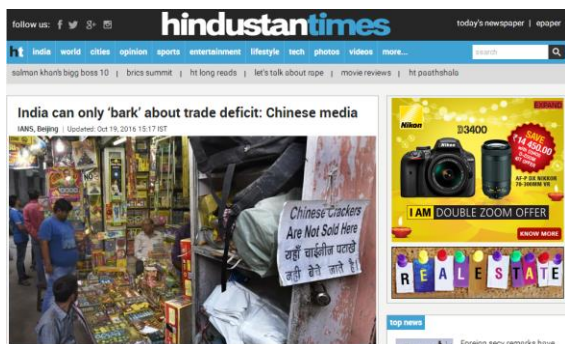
follow us: f 8+

hindustantimes

today's newspaper | epaper

ht india world cities opinion sports entertainment lifestyle tech photos videos more...

search

salman khan's bigg boss 10 | brics summit | ht long reads | let's talk about rape | movie reviews | ht paathshala

India can only 'bark' about trade deficit: Chinese media

IANS, Beijing | Updated: Oct 19, 2016 15:17 IST

Chinese Crackers Are Not Sold Here
यहाँ चाईनीज पटाखे नहीं बेचे जाते हैं।

EXPAND

Nikon

D3400

SAVE ₹14,450.00

AF-P DX NIKKOR 70-300MM VR

I AM DOUBLE ZOOM OFFER

KNOW MORE

REAL ESTATE

top news

Foreign secy remarks have